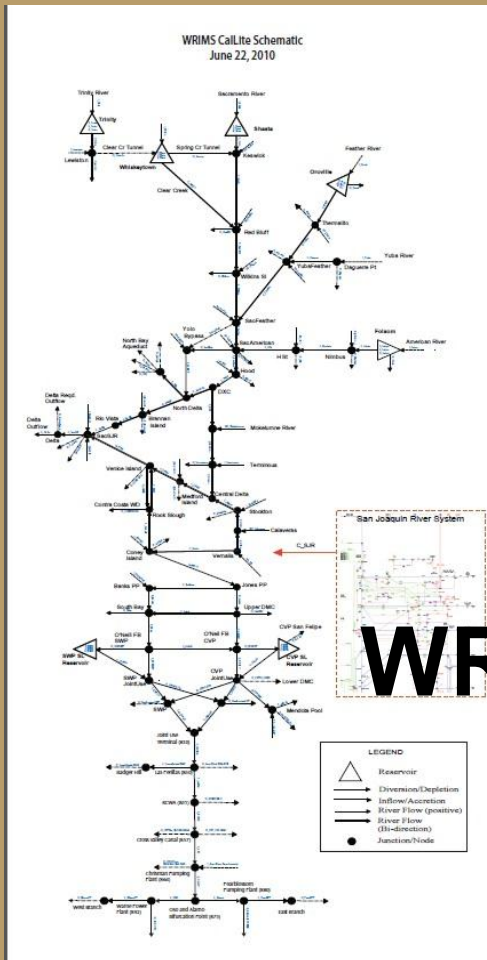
WRIMS CalLite Schematic
June 22, 2010

Trinity River
Trinity
Lewiston
Clear Cr Tunnel
Whiskeytown
Spring Cr Tunnel
Sacramento River
Shasta
Keswick
Clear Creek
Feather River
Oroville
Thermalito
Red Bluff
Yuba River
YubaFeather
Daguerre Pt
Wilkins Sl
SacFeather
Yolo Bypass
SacAmerican
Folsom
American River
Hill
Nimbus
North Bay Aqueduct
Hood
Delta Reqd. Outflow
Delta Outflow
Delta
Rio Vista
Sherman Island
North Delta
DXC
SacSJR
Mokelumne River
Terminous
Venice Island
Medford Island
Central Delta
Contra Costa WD
Rock Slough
Stockton
Calaveras
Clifton Court
Vernalis
C_SJR
San Joaquin River System
Banks PP
Jones PP
South Bay
Upper DMC
O'Neill Fb SWP
O'Neill Fb CVP
CVP San Felipe
SWP SL Reservoir
CVP SL Reservoir
SWP JointUse
CVP JointUse
Lower DMC
SWP
Mendota Pool
Joint use terminal
Badger Hill
Las Perillas
Kettleman
Cross valley canal
Chrisman Pumping Plant
Pearblossom Pumping Plant
West branch
Warne Power Plant
Oso and Alamo bifurcation Point
East branch
WR

LEGEND
Reservoir
Diversion/Depletion
Inflow/Accretion
River Flow (positive)
River Flow (Bi-direction)
Junction/Node